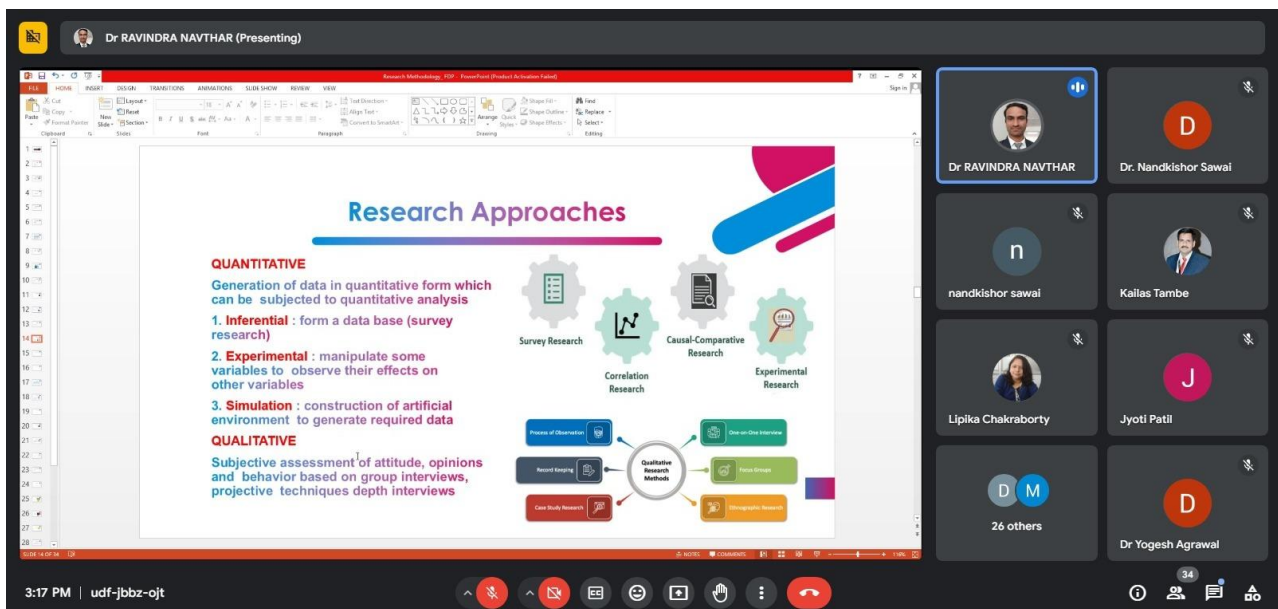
Dr RAVINDRA NAVTHAR (Presenting)

Research Methodology_FDP - PowerPoint (Product Activation Failed)

FILE HOME INSERT DESIGN TRANSITIONS ANIMATIONS SLIDE SHOW REVIEW VIEW

Sign in

Research Approaches

QUANTITATIVE

Generation of data in quantitative form which can be subjected to quantitative analysis

1. Inferential : form a data base (survey research)

2. Experimental : manipulate some variables to observe their effects on other variables

3. Simulation : construction of artificial environment to generate required data

QUALITATIVE

Subjective assessment of attitude, opinions and behavior based on group interviews, projective techniques depth interviews

Survey Research

Correlation Research

Causal-Comparative Research

Experimental Research

Process of Observation

Record Keeping

Case Study Research

Qualitative Research Methods

One-on-One Interview

Focus Groups

Ethnographic Research

SLIDE 14 OF 34

NOTES COMMENTS

Dr RAVINDRA NAVTHAR

Dr. Nandkishor Sawai

nandkishor sawai

Kailas Tambe

Lipika Chakraborty

Jyoti Patil

26 others

Dr Yogesh Agrawal

3:17 PM | udf-jbbz-ojt

34